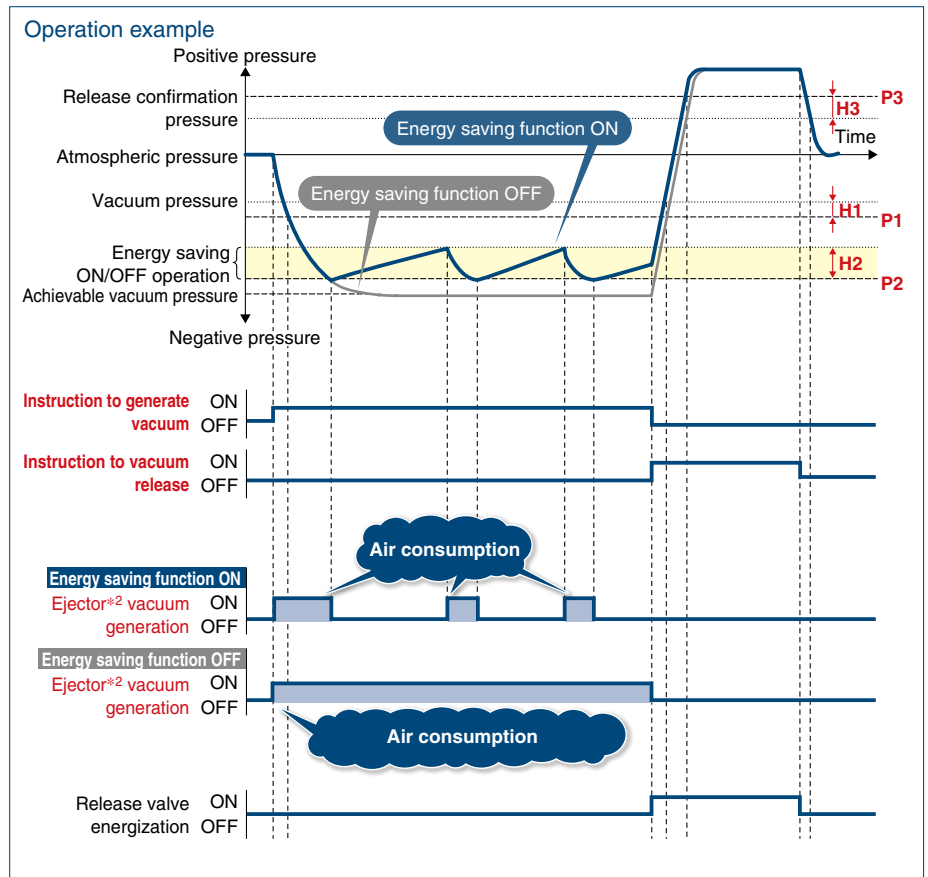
Operation example

Positive pressure

Release confirmation pressure

Energy saving function ON

H3

P3

Time

Atmospheric pressure

Energy saving function OFF

Vacuum pressure

H1

P1

Energy saving ON/OFF operation

H2

Achievable vacuum pressure

P2

Negative pressure

Instruction to generate vacuum ON OFF

Instruction to vacuum release ON OFF

Air consumption

Energy saving function ON

Ejector$^{*2}$ vacuum generation ON OFF

Energy saving function OFF

Ejector$^{*2}$ vacuum generation ON OFF

Air consumption

Release valve energization ON OFF